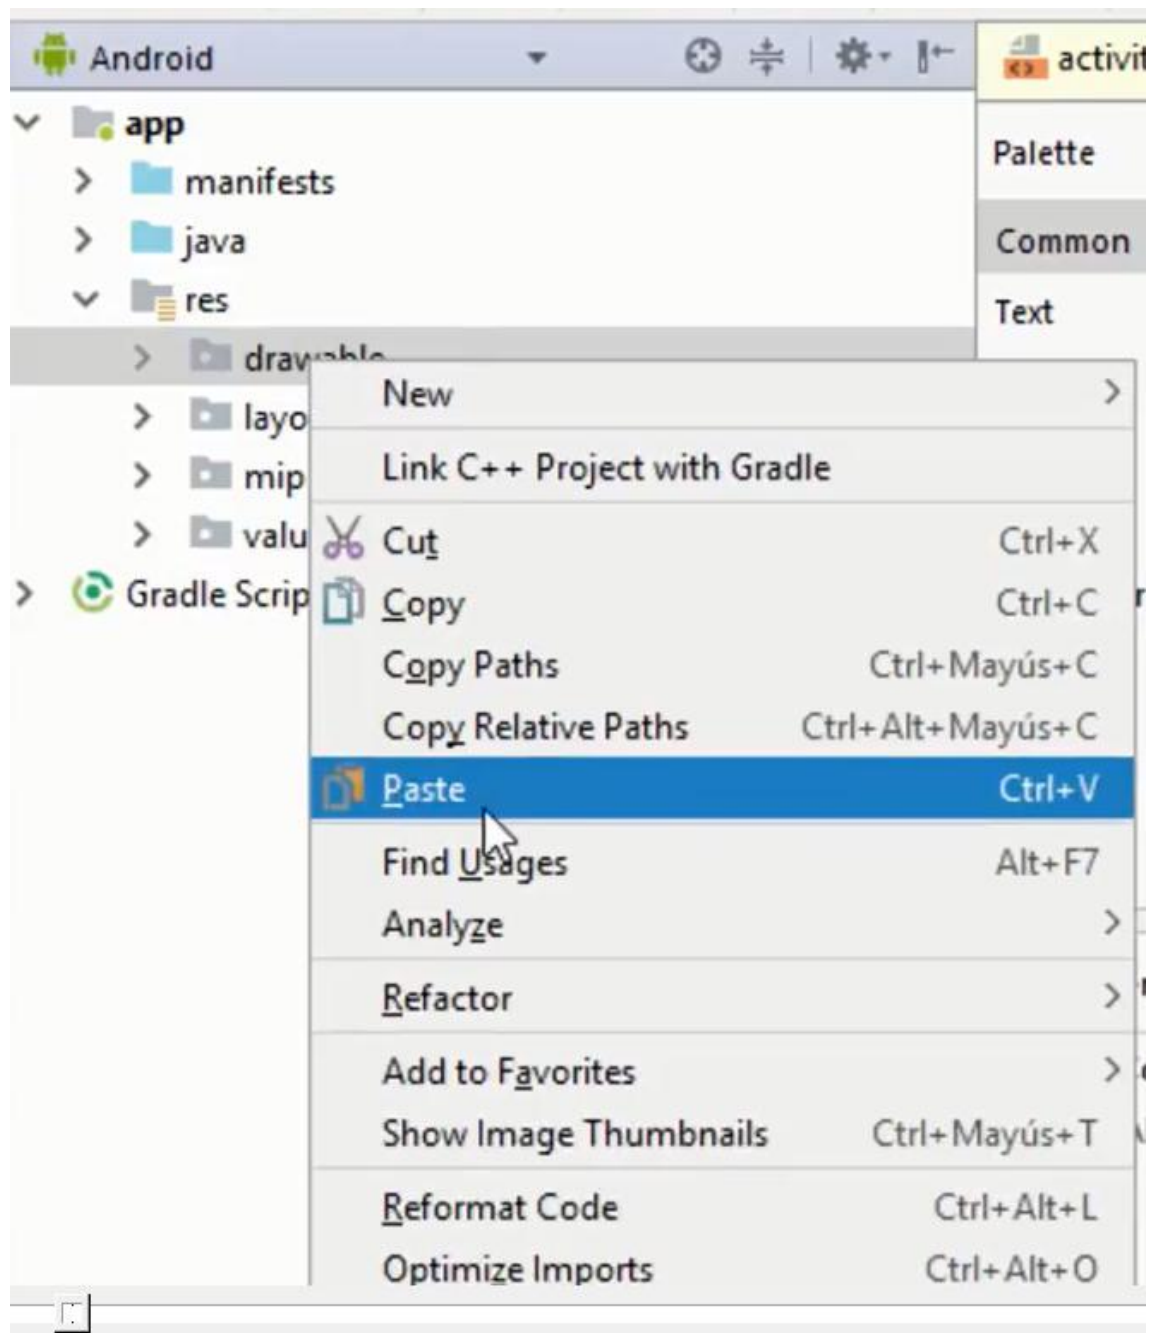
Android

activit

app

manifests

java

res

drawable

layo

mip

valu

Gradle Scrip

Palette

Common

Text

New

Link C++ Project with Gradle

Cut Ctrl+X

Copy Ctrl+C

Copy Paths Ctrl+Mayús+C

Copy Relative Paths Ctrl+Alt+Mayús+C

Paste Ctrl+V

Find Usages Alt+F7

Analyze

Refactor

Add to Favorites

Show Image Thumbnails Ctrl+Mayús+T

Reformat Code Ctrl+Alt+L

Optimize Imports Ctrl+Alt+O